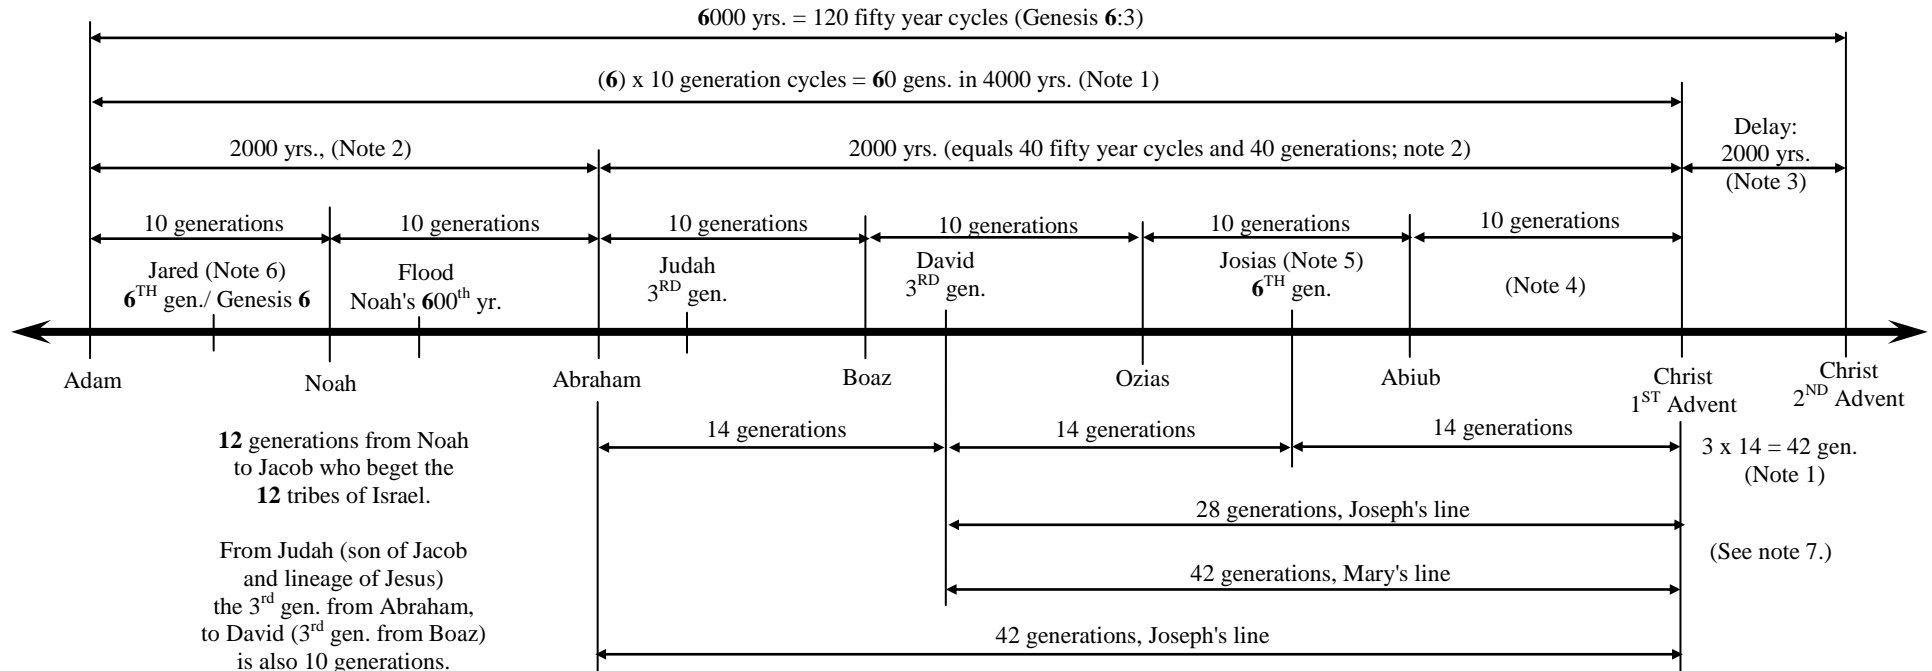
**6**000 yrs. = 120 fifty year cycles (Genesis **6**:3)

(**6**) x 10 generation cycles = **6**0 gens. in 4000 yrs. (Note 1)

2000 yrs., (Note 2)

2000 yrs. (equals 40 fifty year cycles and 40 generations; note 2)

Delay: 2000 yrs. (Note 3)

10 generations

10 generations

10 generations

10 generations

10 generations

10 generations

Jared (Note 6) **6**$^{TH}$ gen./ Genesis **6**

Flood Noah's **6**00$^{th}$ yr.

Judah 3$^{RD}$ gen.

David 3$^{RD}$ gen.

Josias (Note 5) **6**$^{TH}$ gen.

(Note 4)

Adam

Noah

Abraham

Boaz

Ozias

Abiub

Christ 1$^{ST}$ Advent

Christ 2$^{ND}$ Advent

**12** generations from Noah to Jacob who beget the **12** tribes of Israel.

From Judah (son of Jacob and lineage of Jesus) the 3$^{rd}$ gen. from Abraham, to David (3$^{rd}$ gen. from Boaz) is also 10 generations.

14 generations

14 generations

14 generations

3 x 14 = 42 gen. (Note 1)

28 generations, Joseph's line

(See note 7.)

42 generations, Mary's line

42 generations, Joseph's line